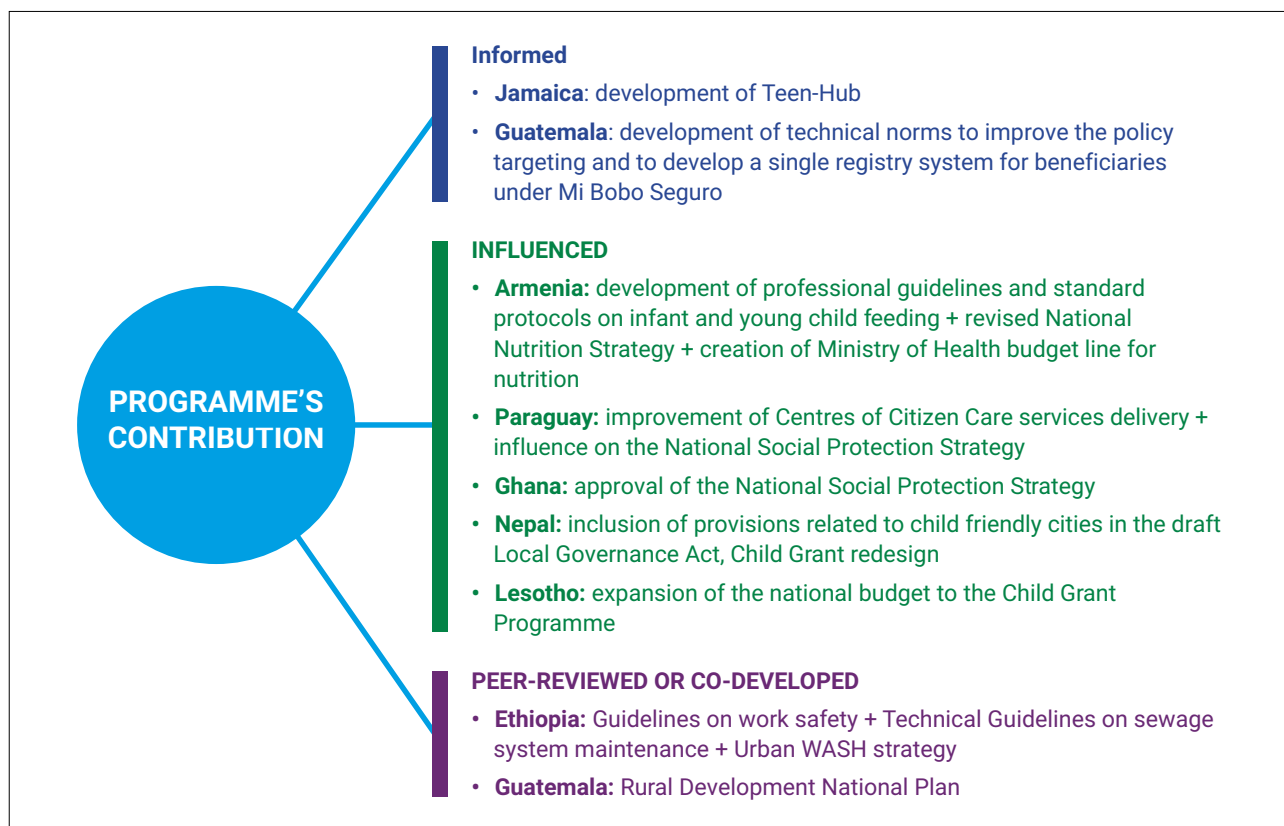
PROGRAMME'S CONTRIBUTION

Informed

• **Jamaica**: development of Teen-Hub

• **Guatemala**: development of technical norms to improve the policy targeting and to develop a single registry system for beneficiaries under Mi Bobo Seguro

INFLUENCED

• **Armenia:** development of professional guidelines and standard protocols on infant and young child feeding + revised National Nutrition Strategy + creation of Ministry of Health budget line for nutrition

• **Paraguay:** improvement of Centres of Citizen Care services delivery + influence on the National Social Protection Strategy

• **Ghana:** approval of the National Social Protection Strategy

• **Nepal:** inclusion of provisions related to child friendly cities in the draft Local Governance Act, Child Grant redesign

• **Lesotho:** expansion of the national budget to the Child Grant Programme

PEER-REVIEWED OR CO-DEVELOPED

• **Ethiopia:** Guidelines on work safety + Technical Guidelines on sewage system maintenance + Urban WASH strategy

• **Guatemala:** Rural Development National Plan